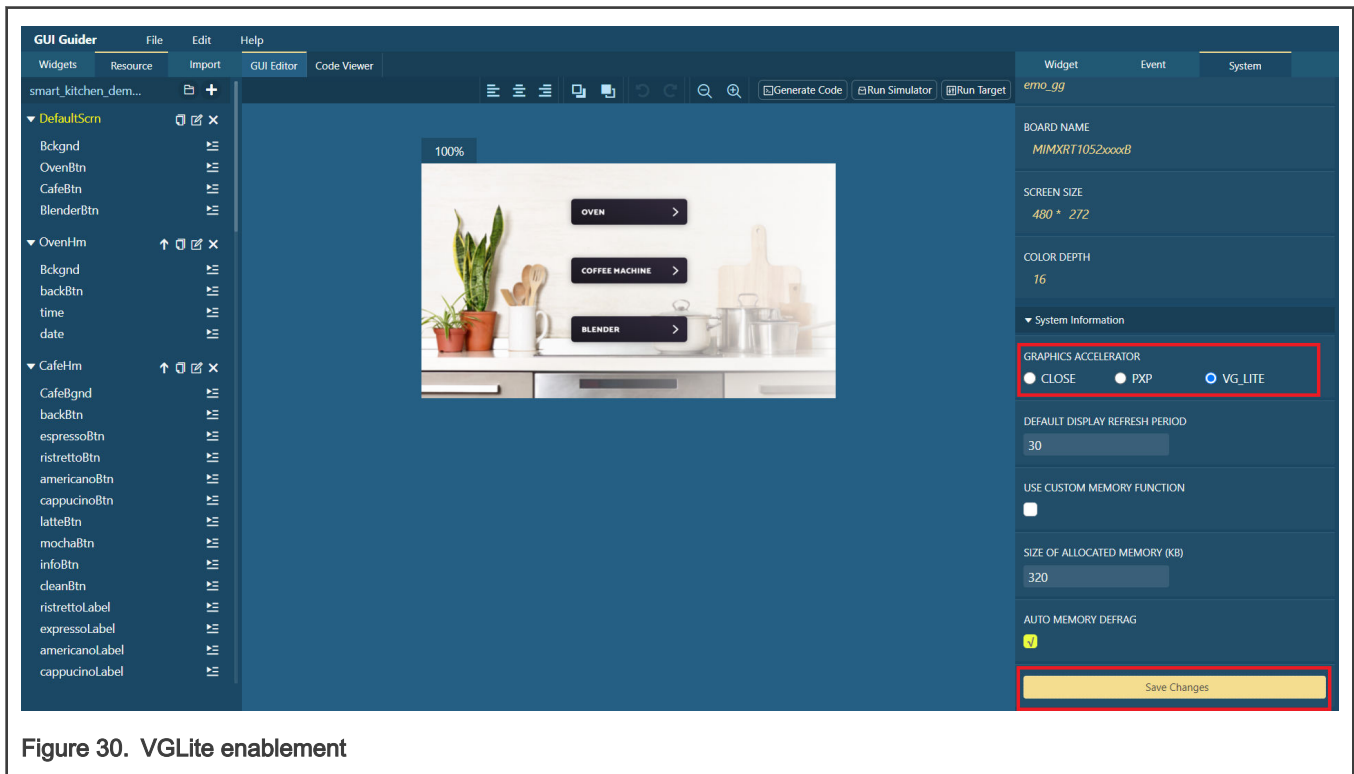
GUI Guider File Edit Help

Widgets Resource Import

smart_kitchen_dem...

DefaultScrn
Bckgnd
OvenBtn
CafeBtn
BlenderBtn

OvenHm
Bckgnd
backBtn
time
date

CafeHm
CafeBgnd
backBtn
espressoBtn
ristrettoBtn
americanoBtn
cappucinoBtn
latteBtn
mochaBtn
infoBtn
cleanBtn
ristrettoLabel
expressoLabel
americanoLabel
cappucinoLabel

GUI Editor Code Viewer

Generate Code Run Simulator Run Target

100%

OVEN
COFFEE MACHINE
BLENDER

Widget Event System

emo_gg

BOARD NAME
MIMXRT1052xxxxB

SCREEN SIZE
480 * 272

COLOR DEPTH
16

System Information

GRAPHICS ACCELERATOR
CLOSE PXP VG_LITE

DEFAULT DISPLAY REFRESH PERIOD
30

USE CUSTOM MEMORY FUNCTION

SIZE OF ALLOCATED MEMORY (KB)
320

AUTO MEMORY DEFRAG

Save Changes

Figure 30. VGLite enablement